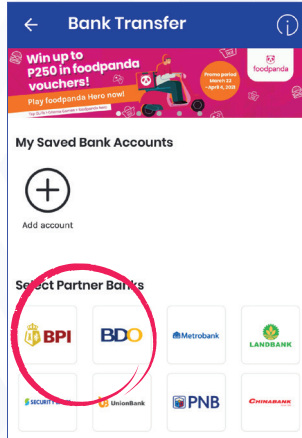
Bank Transfer

Win up to P250 in foodpanda vouchers!

Play foodpanda Hero now!

Promo period: March 23 – April 6, 2021

foodpanda

My Saved Bank Accounts

Add account

Select Partner Banks

BPI

BDO

Metrobank

LANDBANK

SECURITY

UnionBank

PNB

CHINABANK